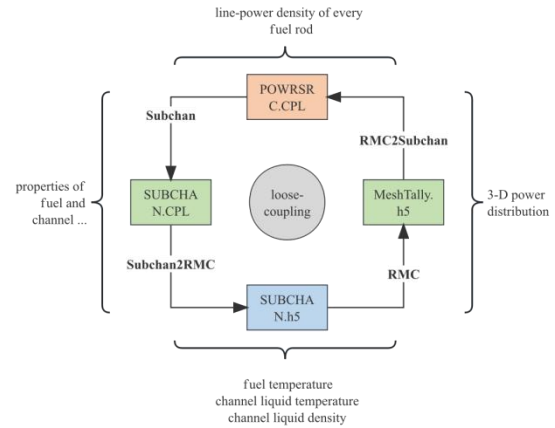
line-power density of every fuel rod

POWRSR C.CPL

Subchan

RMC2Subchan

properties of fuel and channel ...

SUBCHA N.CPL

loose-coupling

MeshTally. h5

3-D power distribution

Subchan2RMC

RMC

SUBCHA N.h5

fuel temperature
channel liquid temperature
channel liquid density